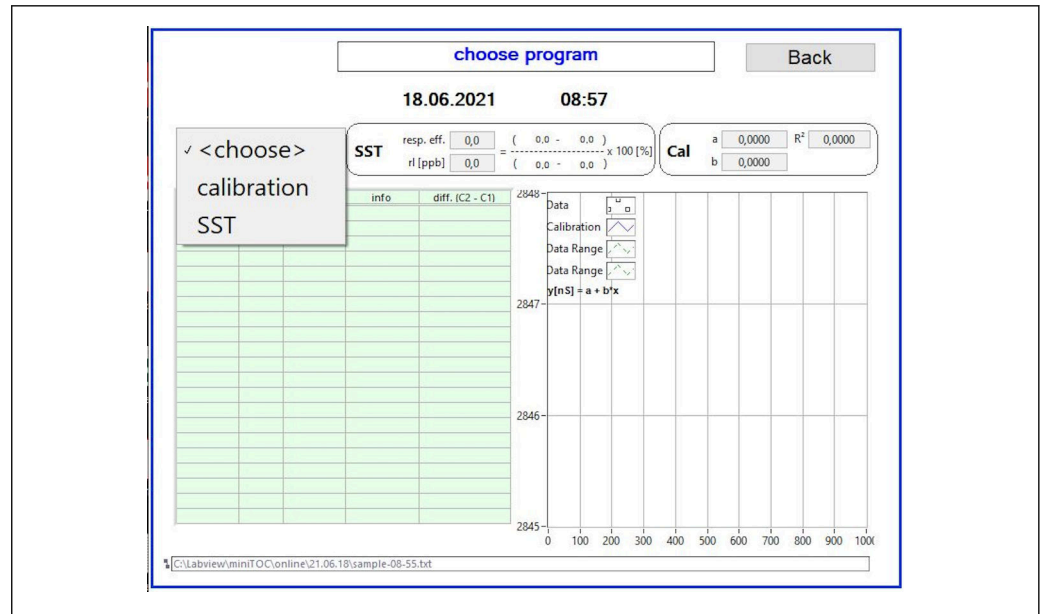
choose program

Back

18.06.2021 08:57

✓ <choose>
calibration
SST

SST resp. eff. 0,0 rl [ppb] 0,0 = ( 0,0 - 0,0 ) / ( 0,0 - 0,0 ) x 100 [%]

Cal a 0,0000 $R^2$ 0,0000 b 0,0000

| info | diff. (C2 - C1) |
|---|---|

Data
Calibration
Data Range
Data Range
y[nS] = a + b*x

2848
2847
2846
2845

0 100 200 300 400 500 600 700 800 900 100(

C:\Labview\miniTOC\online\21.06.18\sample-08-55.txt